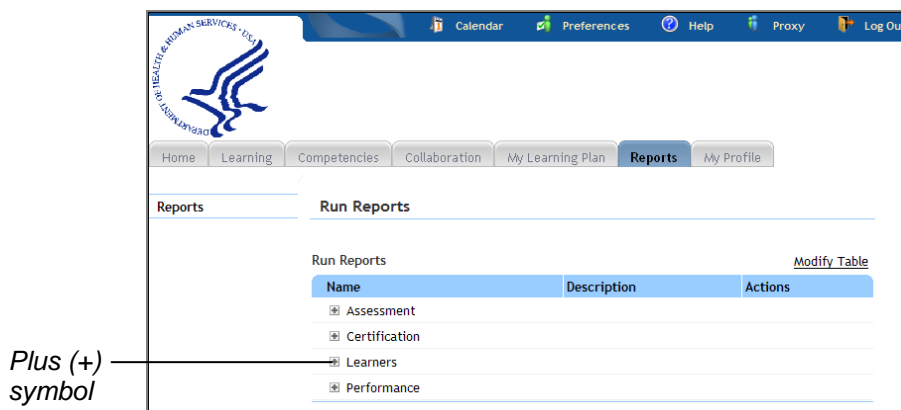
DEPARTMENT OF HEALTH & HUMAN SERVICES • USA

Calendar Preferences Help Proxy Log Ou

Home Learning Competencies Collaboration My Learning Plan Reports My Profile

Reports

Run Reports

Run Reports

Modify Table

| Name | Description | Actions |
|---|---|---|
| ⊞ Assessment | | |
| ⊞ Certification | | |
| ⊞ Learners | | |
| ⊞ Performance | | |

Plus (+) symbol